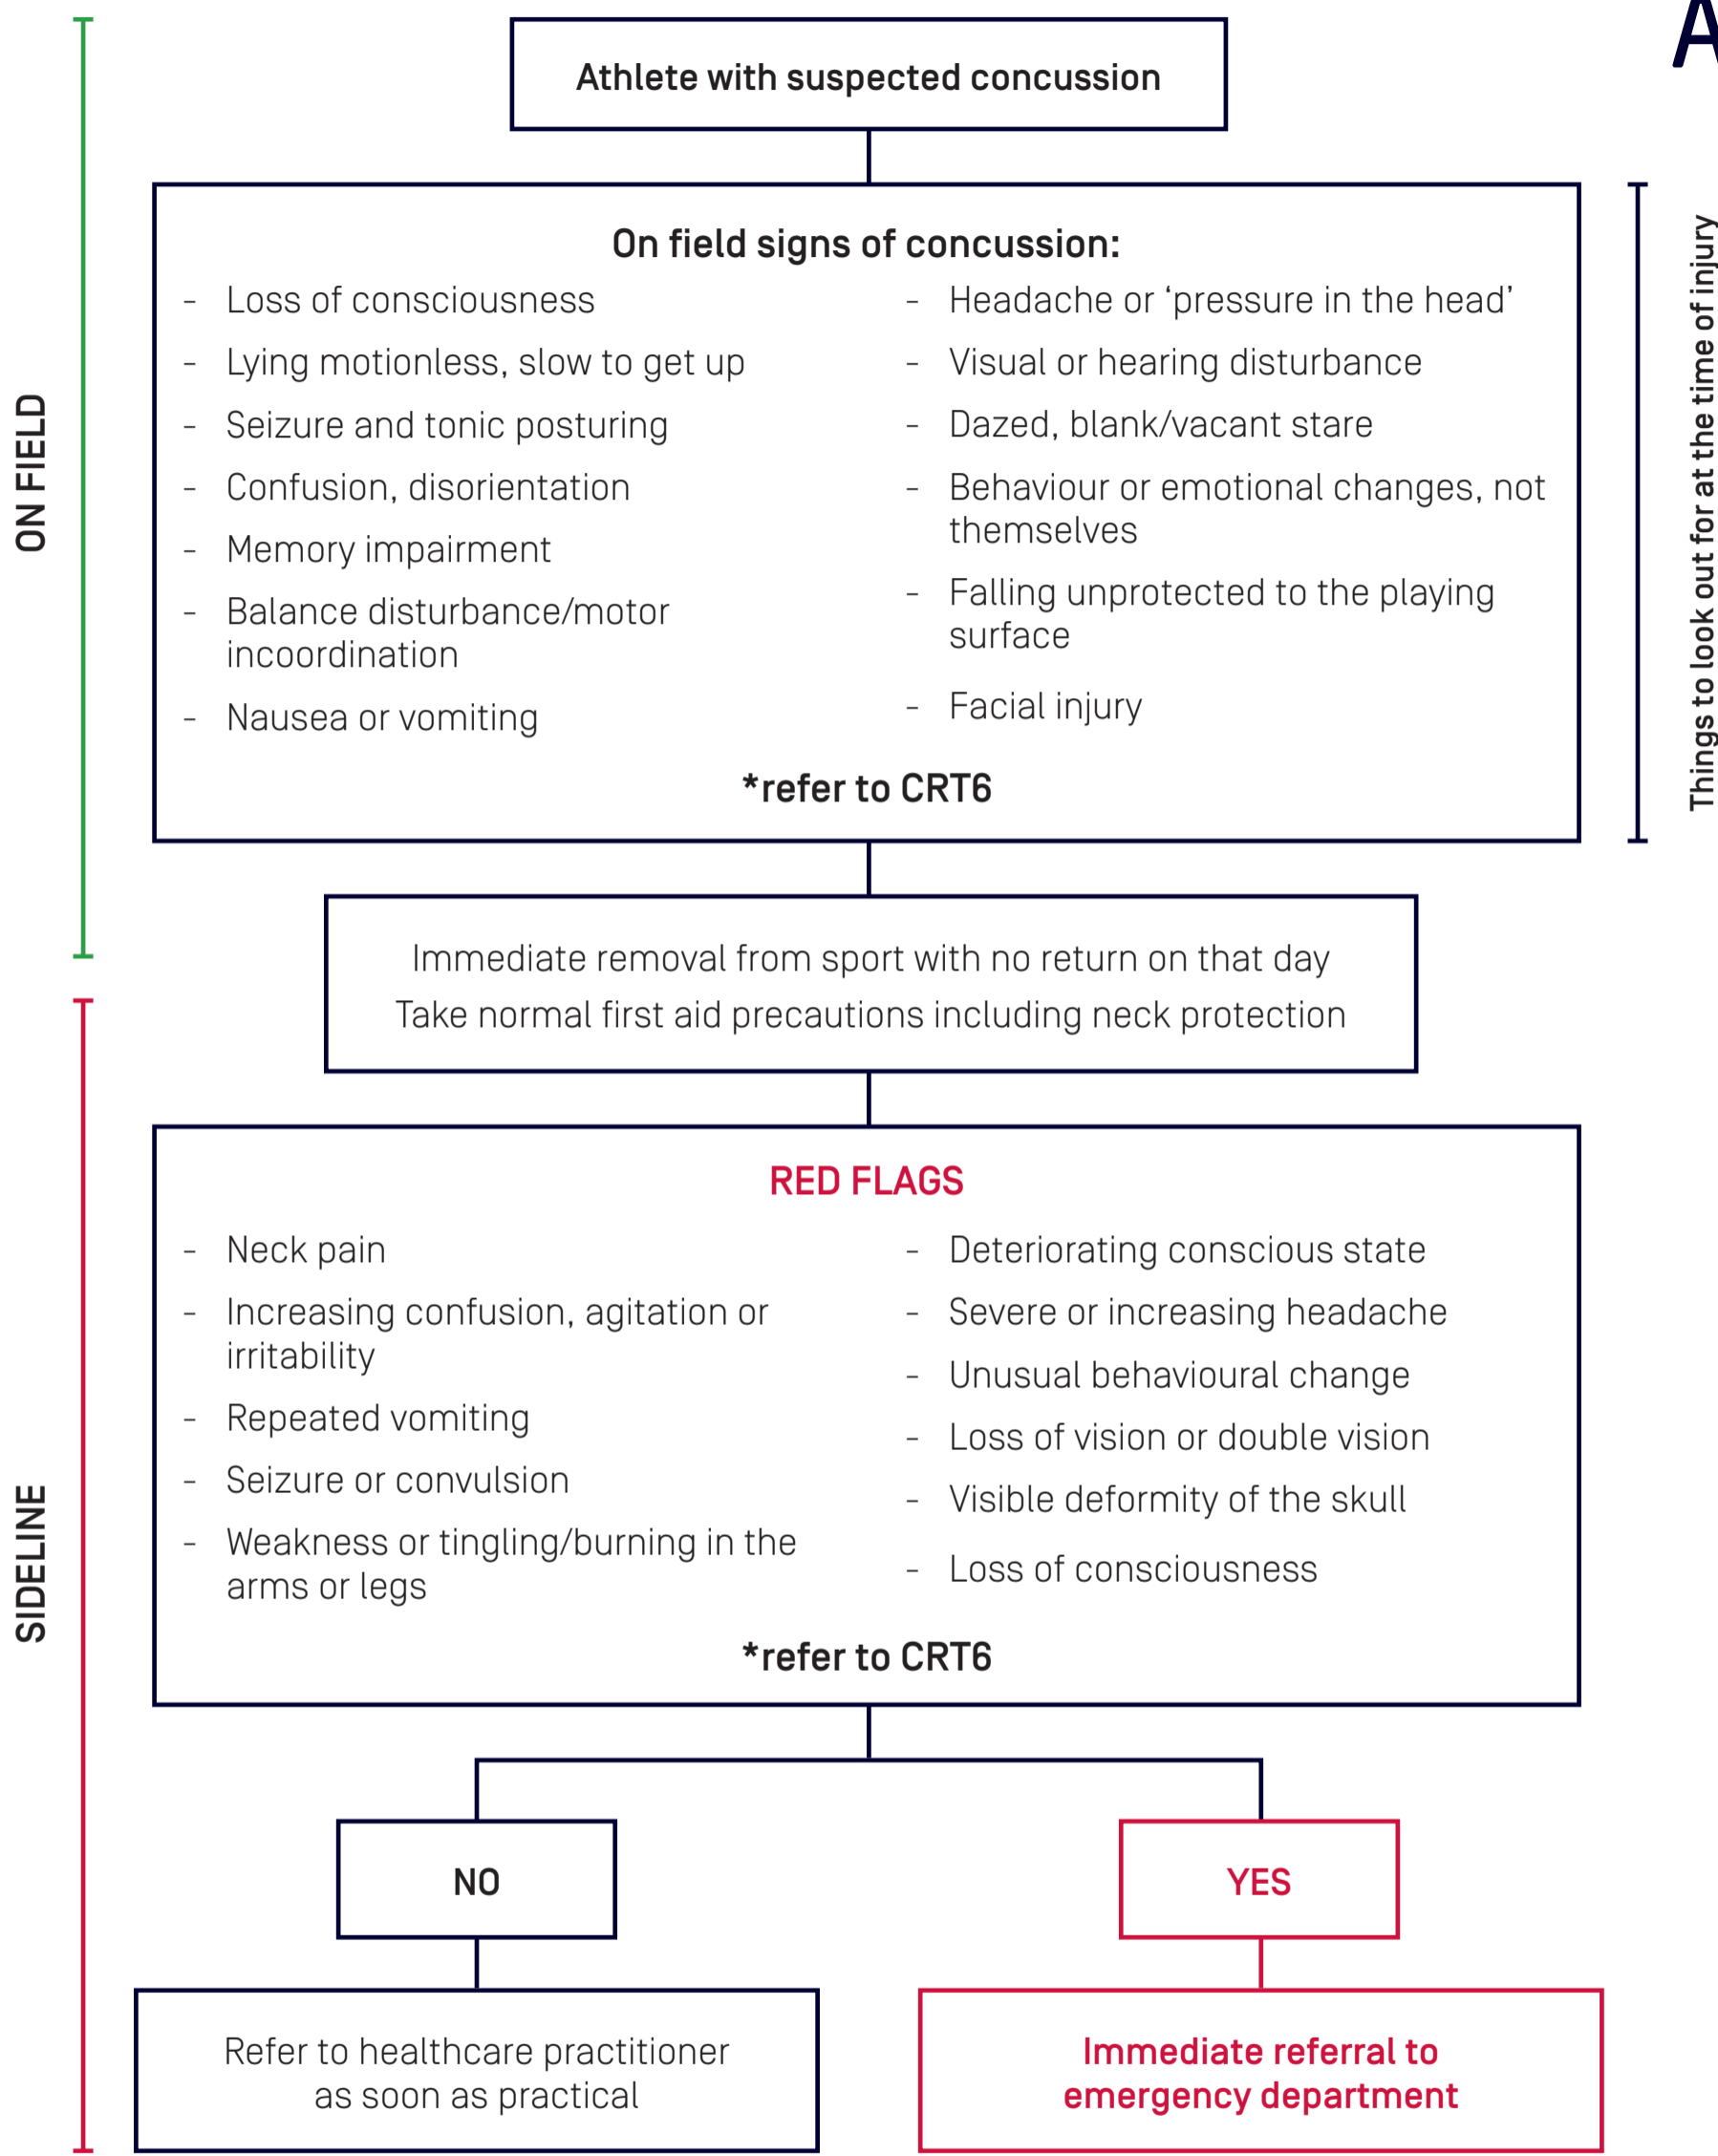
A

Athlete with suspected concussion

ON FIELD

On field signs of concussion:

- Loss of consciousness
- Lying motionless, slow to get up
- Seizure and tonic posturing
- Confusion, disorientation
- Memory impairment
- Balance disturbance/motor incoordination
- Nausea or vomiting

- Headache or 'pressure in the head'
- Visual or hearing disturbance
- Dazed, blank/vacant stare
- Behaviour or emotional changes, not themselves
- Falling unprotected to the playing surface
- Facial injury

*refer to CRT6

Things to look out for at the time of injury

Immediate removal from sport with no return on that day
Take normal first aid precautions including neck protection

SIDELINE

RED FLAGS

- Neck pain
- Increasing confusion, agitation or irritability
- Repeated vomiting
- Seizure or convulsion
- Weakness or tingling/burning in the arms or legs

- Deteriorating conscious state
- Severe or increasing headache
- Unusual behavioural change
- Loss of vision or double vision
- Visible deformity of the skull
- Loss of consciousness

*refer to CRT6

NO

YES

Refer to healthcare practitioner as soon as practical

Immediate referral to emergency department